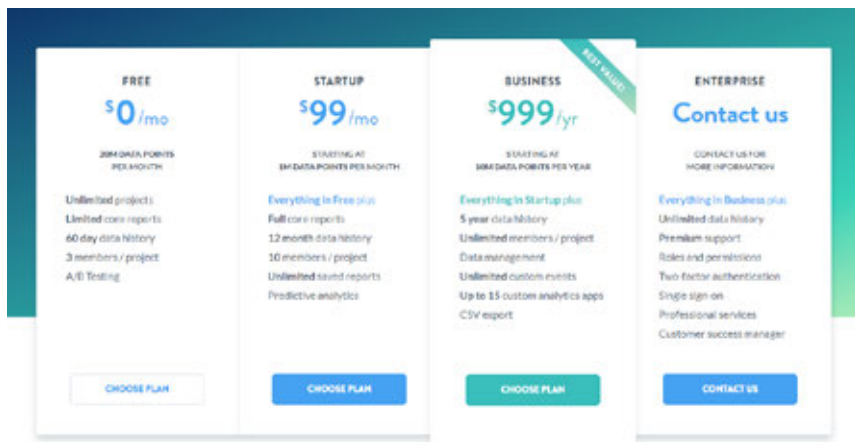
FREE

$0/mo

20M DATA POINTS PER MONTH

Unlimited projects
Limited core reports
60 day data history
3 members / project
A/B Testing

CHOOSE PLAN

STARTUP

$99/mo

STARTING AT 1M DATA POINTS PER MONTH

Everything in Free plus
Full core reports
12 month data history
10 members / project
Unlimited saved reports
Predictive analytics

CHOOSE PLAN

BEST VALUE!

BUSINESS

$999/yr

STARTING AT 10M DATA POINTS PER YEAR

Everything in Startup plus
5 year data history
Unlimited members / project
Data management
Unlimited custom events
Up to 15 custom analytics apps
CSV export

CHOOSE PLAN

ENTERPRISE

Contact us

CONTACT US FOR MORE INFORMATION

Everything in Business plus
Unlimited data history
Premium support
Roles and permissions
Two-factor authentication
Single sign on
Professional services
Customer success manager

CONTACT US